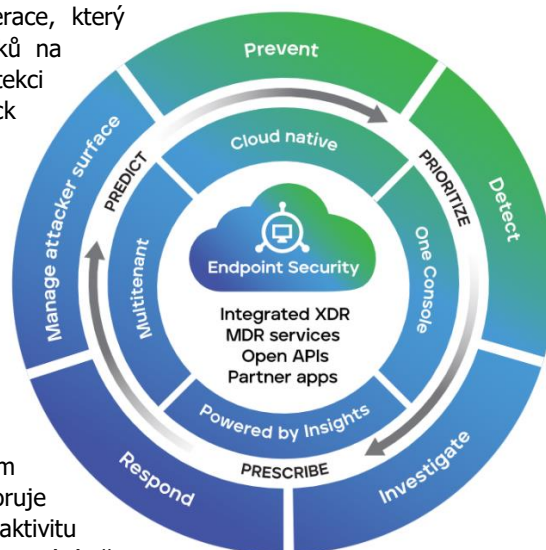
erace, který
ků na
tekci
ck

Prevent
Detect
Investigate
Respond
Manage attacker surface
Cloud native
One Console
Powered by Insights
Multitenant
PREDICT
PRIORITIZE
PRESCRIBE
Endpoint Security
Integrated XDR
MDR services
Open APIs
Partner apps

m
oruje
aktivitu